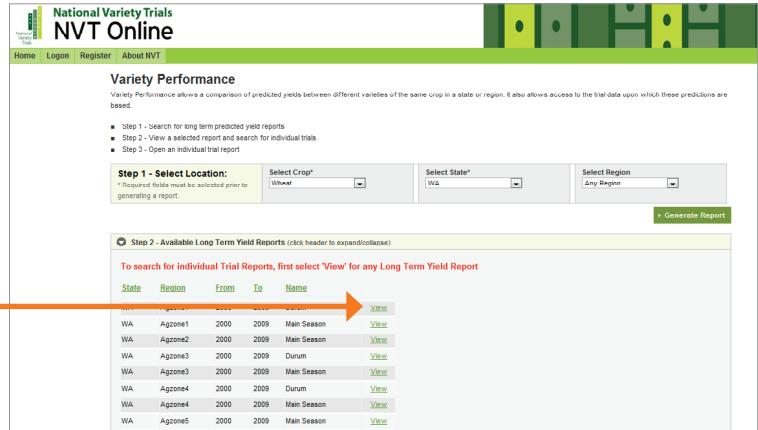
National Variety Trials
NVT Online
National Variety Trials

Home | Logon | Register | About NVT

Variety Performance

Variety Performance allows a comparison of predicted yields between different varieties of the same crop in a state or region. It also allows access to the trial data upon which these predictions are based.

Step 1 - Search for long term predicted yield reports
Step 2 - View a selected report and search for individual trials
Step 3 - Open an individual trial report

Step 1 - Select Location:
* Required fields must be selected prior to generating a report.

Select Crop*
Wheat

Select State*
WA

Select Region
Any Region

Generate Report

Step 2 - Available Long Term Yield Reports (click header to expand/collapse)

To search for individual Trial Reports, first select 'View' for any Long Term Yield Report

| State | Region | From | To | Name | |
|---|---|---|---|---|---|
| WA | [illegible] | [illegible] | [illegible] | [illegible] | View |
| WA | Agzone1 | 2000 | 2009 | Main Season | View |
| WA | Agzone2 | 2000 | 2009 | Main Season | View |
| WA | Agzone3 | 2000 | 2009 | Durum | View |
| WA | Agzone3 | 2000 | 2009 | Main Season | View |
| WA | Agzone4 | 2000 | 2009 | Durum | View |
| WA | Agzone4 | 2000 | 2009 | Main Season | View |
| WA | Agzone5 | 2000 | 2009 | Main Season | View |